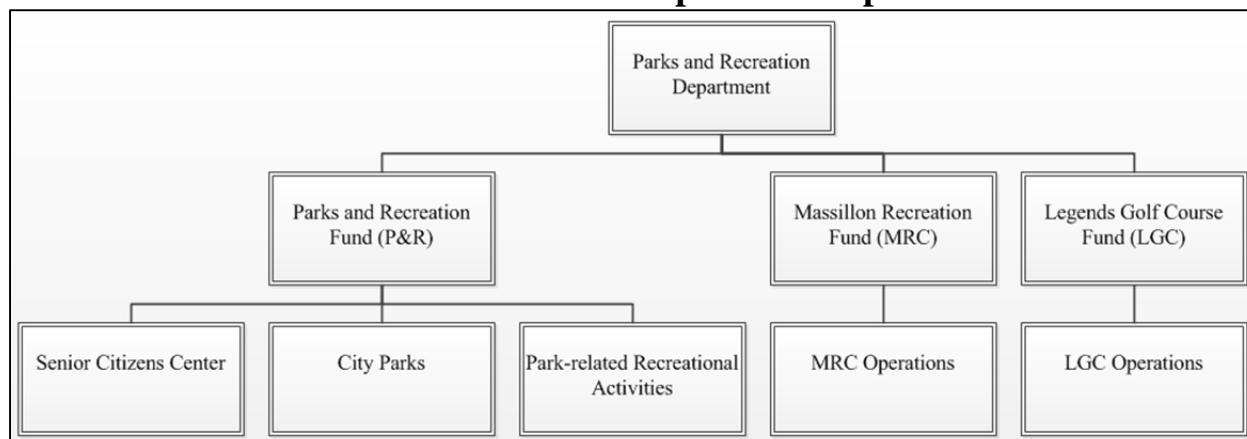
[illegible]

Parks and Recreation Department

Parks and Recreation Fund (P&R)

Massillon Recreation Fund (MRC)

Legends Golf Course Fund (LGC)

Senior Citizens Center

City Parks

Park-related Recreational Activities

MRC Operations

LGC Operations